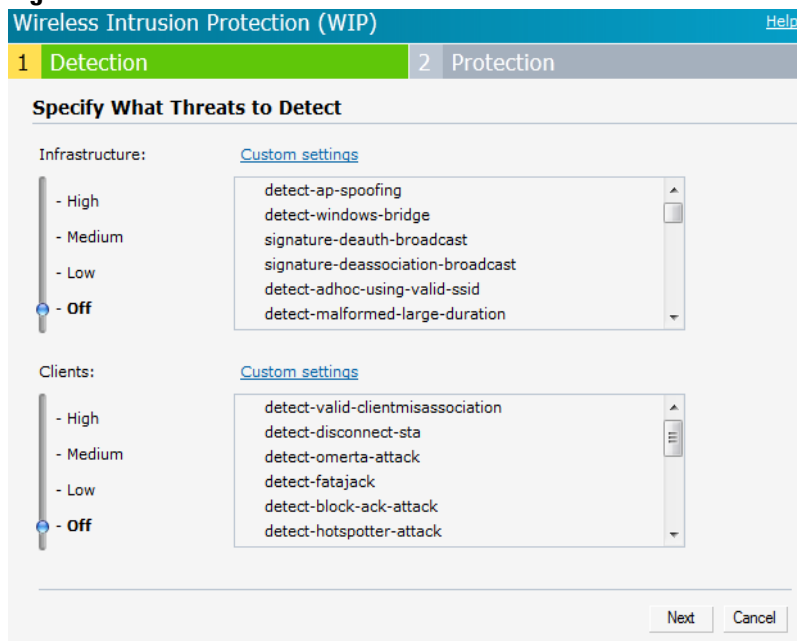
Wireless Intrusion Protection (WIP)

Help

1 Detection

2 Protection

Specify What Threats to Detect

Infrastructure:

Custom settings

- High
- Medium
- Low
- Off

detect-ap-spoofing
detect-windows-bridge
signature-deauth-broadcast
signature-deassociation-broadcast
detect-adhoc-using-valid-ssid
detect-malformed-large-duration

Clients:

Custom settings

- High
- Medium
- Low
- Off

detect-valid-clientmisassociation
detect-disconnect-sta
detect-omerta-attack
detect-fatajack
detect-block-ack-attack
detect-hotspotter-attack

Next

Cancel